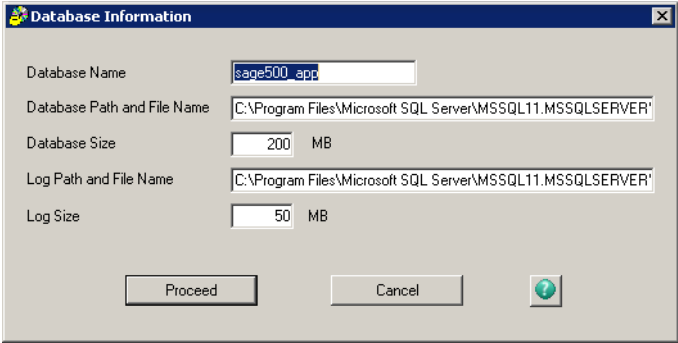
Database Information

Database Name sage500_app

Database Path and File Name C:\Program Files\Microsoft SQL Server\MSSQL11.MSSQLSERVER'

Database Size 200 MB

Log Path and File Name C:\Program Files\Microsoft SQL Server\MSSQL11.MSSQLSERVER'

Log Size 50 MB

Proceed Cancel